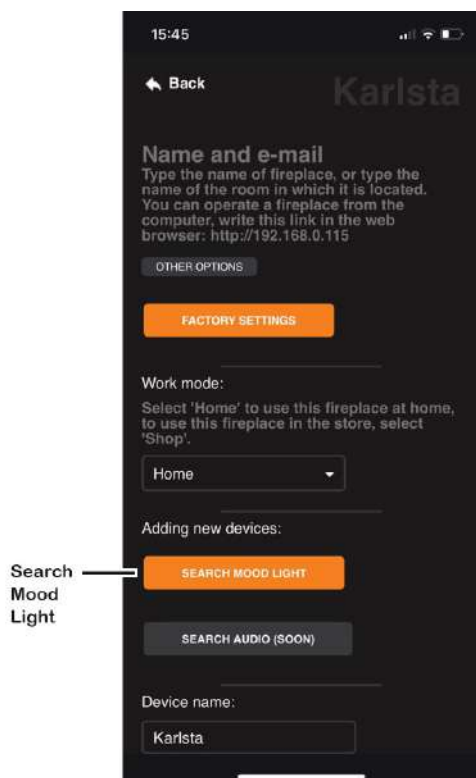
15:45

Back

Karlsta

Name and e-mail

Type the name of fireplace, or type the name of the room in which it is located. You can operate a fireplace from the computer, write this link in the web browser: http://192.168.0.115

OTHER OPTIONS

FACTORY SETTINGS

Work mode:

Select 'Home' to use this fireplace at home, to use this fireplace in the store, select 'Shop'.

Home

Adding new devices:

Search Mood Light

SEARCH MOOD LIGHT

SEARCH AUDIO (SOON)

Device name:

Karlsta